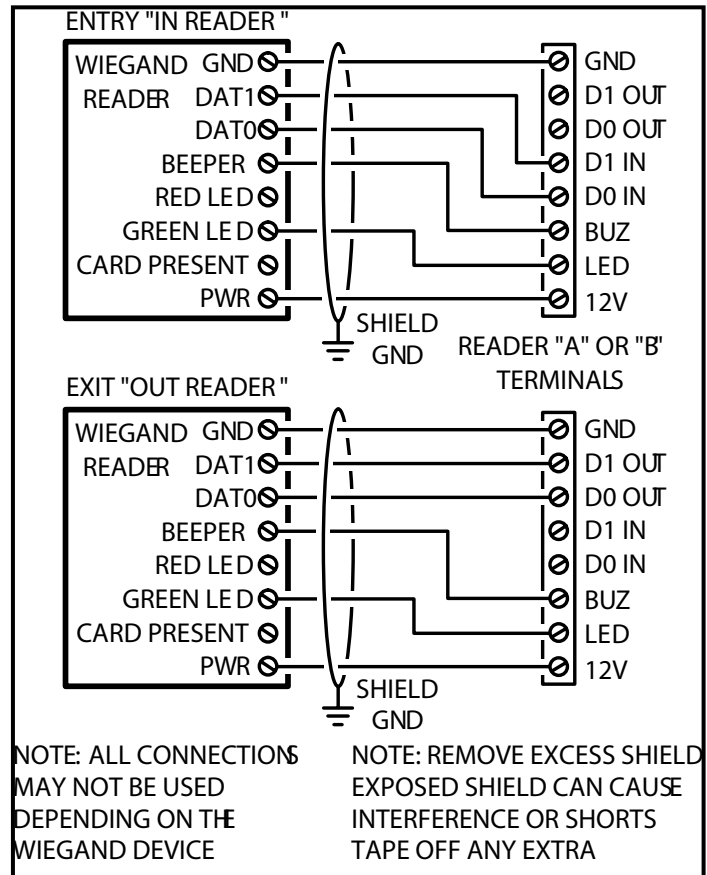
ENTRY "IN READER "

WIEGAND READER

GND
DAT1
DAT0
BEEPER
RED LED
GREEN LED
CARD PRESENT
PWR

GND
D1 OUT
D0 OUT
D1 IN
D0 IN
BUZ
LED
12V

SHIELD GND

READER "A" OR "B" TERMINALS

EXIT "OUT READER "

WIEGAND READER

GND
DAT1
DAT0
BEEPER
RED LED
GREEN LED
CARD PRESENT
PWR

GND
D1 OUT
D0 OUT
D1 IN
D0 IN
BUZ
LED
12V

SHIELD GND

NOTE: ALL CONNECTIONS MAY NOT BE USED DEPENDING ON THE WIEGAND DEVICE

NOTE: REMOVE EXCESS SHIELD EXPOSED SHIELD CAN CAUSE INTERFERENCE OR SHORTS TAPE OFF ANY EXTRA